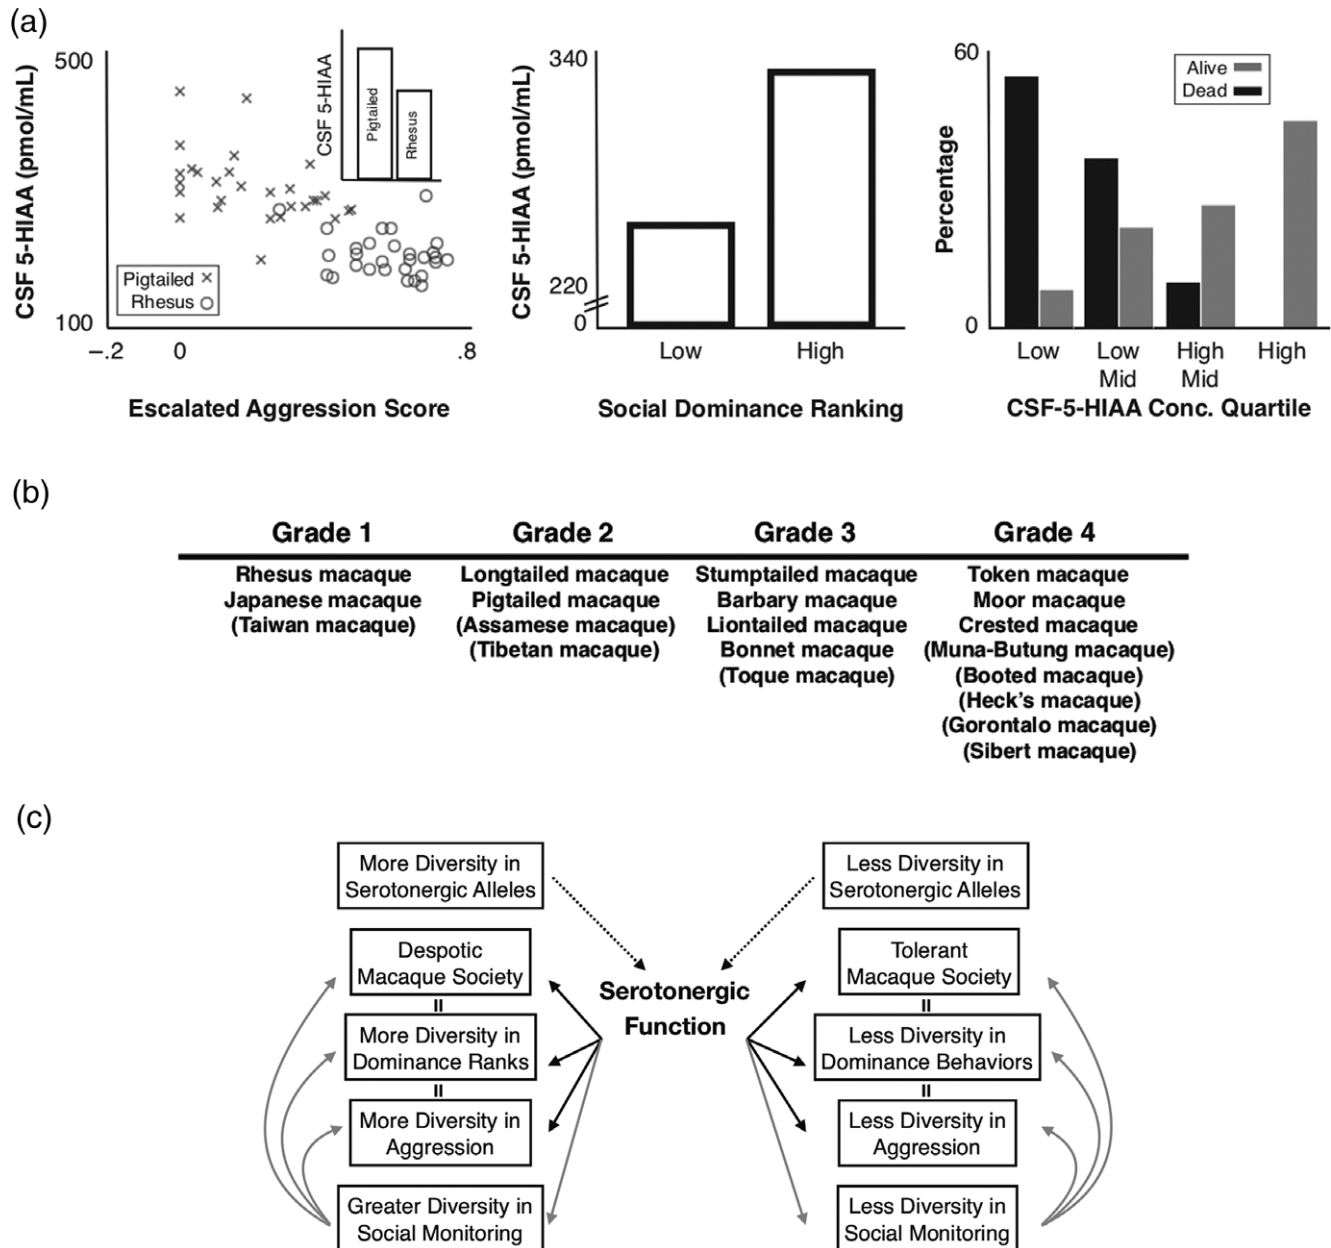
(a)

500
CSF 5-HIAA (pmol/mL)
CSF 5-HIAA
Pigtailed
Rhesus
Pigtailed ×
Rhesus ○
100
−.2 0 .8
Escalated Aggression Score

340
CSF 5-HIAA (pmol/mL)
220
0
Low High
Social Dominance Ranking

60
Alive
Dead
Percentage
0
Low
Low Mid
High Mid
High
CSF-5-HIAA Conc. Quartile

(b)

| Grade 1 | Grade 2 | Grade 3 | Grade 4 |
|---|---|---|---|
| Rhesus macaque<br>Japanese macaque<br>(Taiwan macaque) | Longtailed macaque<br>Pigtailed macaque<br>(Assamese macaque)<br>(Tibetan macaque) | Stumptailed macaque<br>Barbary macaque<br>Liontailed macaque<br>Bonnet macaque<br>(Toque macaque) | Token macaque<br>Moor macaque<br>Crested macaque<br>(Muna-Butung macaque)<br>(Booted macaque)<br>(Heck's macaque)<br>(Gorontalo macaque)<br>(Sibert macaque) |

(c)

More Diversity in Serotonergic Alleles
Less Diversity in Serotonergic Alleles
Despotic Macaque Society
=
More Diversity in Dominance Ranks
=
More Diversity in Aggression
Greater Diversity in Social Monitoring
Serotonergic Function
Tolerant Macaque Society
=
Less Diversity in Dominance Behaviors
=
Less Diversity in Aggression
Less Diversity in Social Monitoring